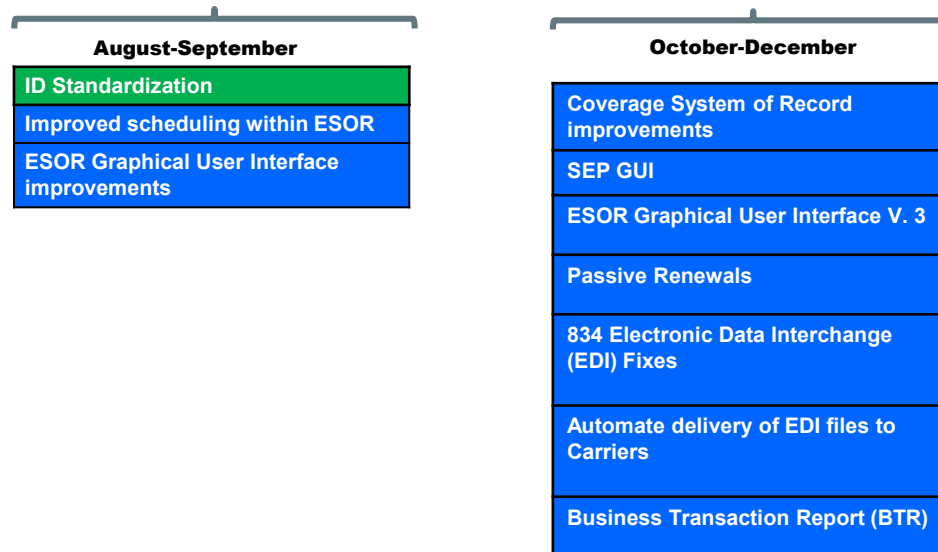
August-September

ID Standardization

Improved scheduling within ESOR

ESOR Graphical User Interface improvements

October-December

Coverage System of Record improvements

SEP GUI

ESOR Graphical User Interface V. 3

Passive Renewals

834 Electronic Data Interchange (EDI) Fixes

Automate delivery of EDI files to Carriers

Business Transaction Report (BTR)